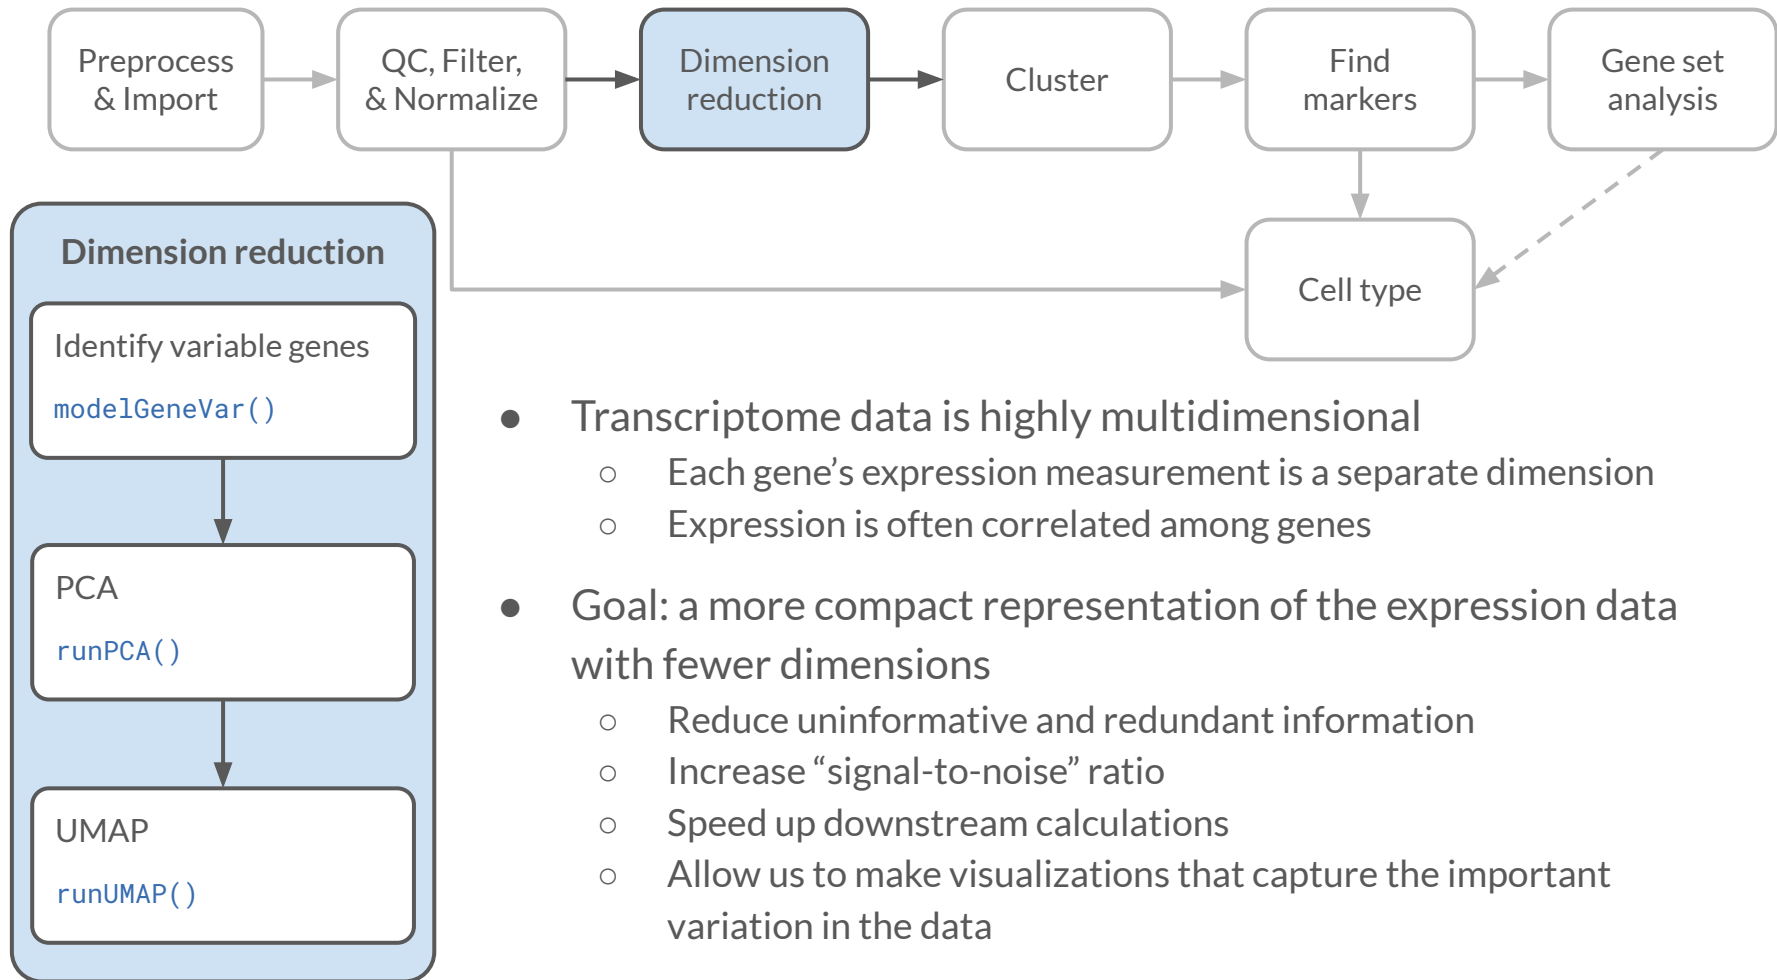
Preprocess & Import

QC, Filter, & Normalize

Dimension reduction

Cluster

Find markers

Gene set analysis

Cell type

Dimension reduction

Identify variable genes

modelGeneVar()

PCA

runPCA()

UMAP

runUMAP()

- Transcriptome data is highly multidimensional
  - Each gene's expression measurement is a separate dimension
  - Expression is often correlated among genes
- Goal: a more compact representation of the expression data with fewer dimensions
  - Reduce uninformative and redundant information
  - Increase "signal-to-noise" ratio
  - Speed up downstream calculations
  - Allow us to make visualizations that capture the important variation in the data